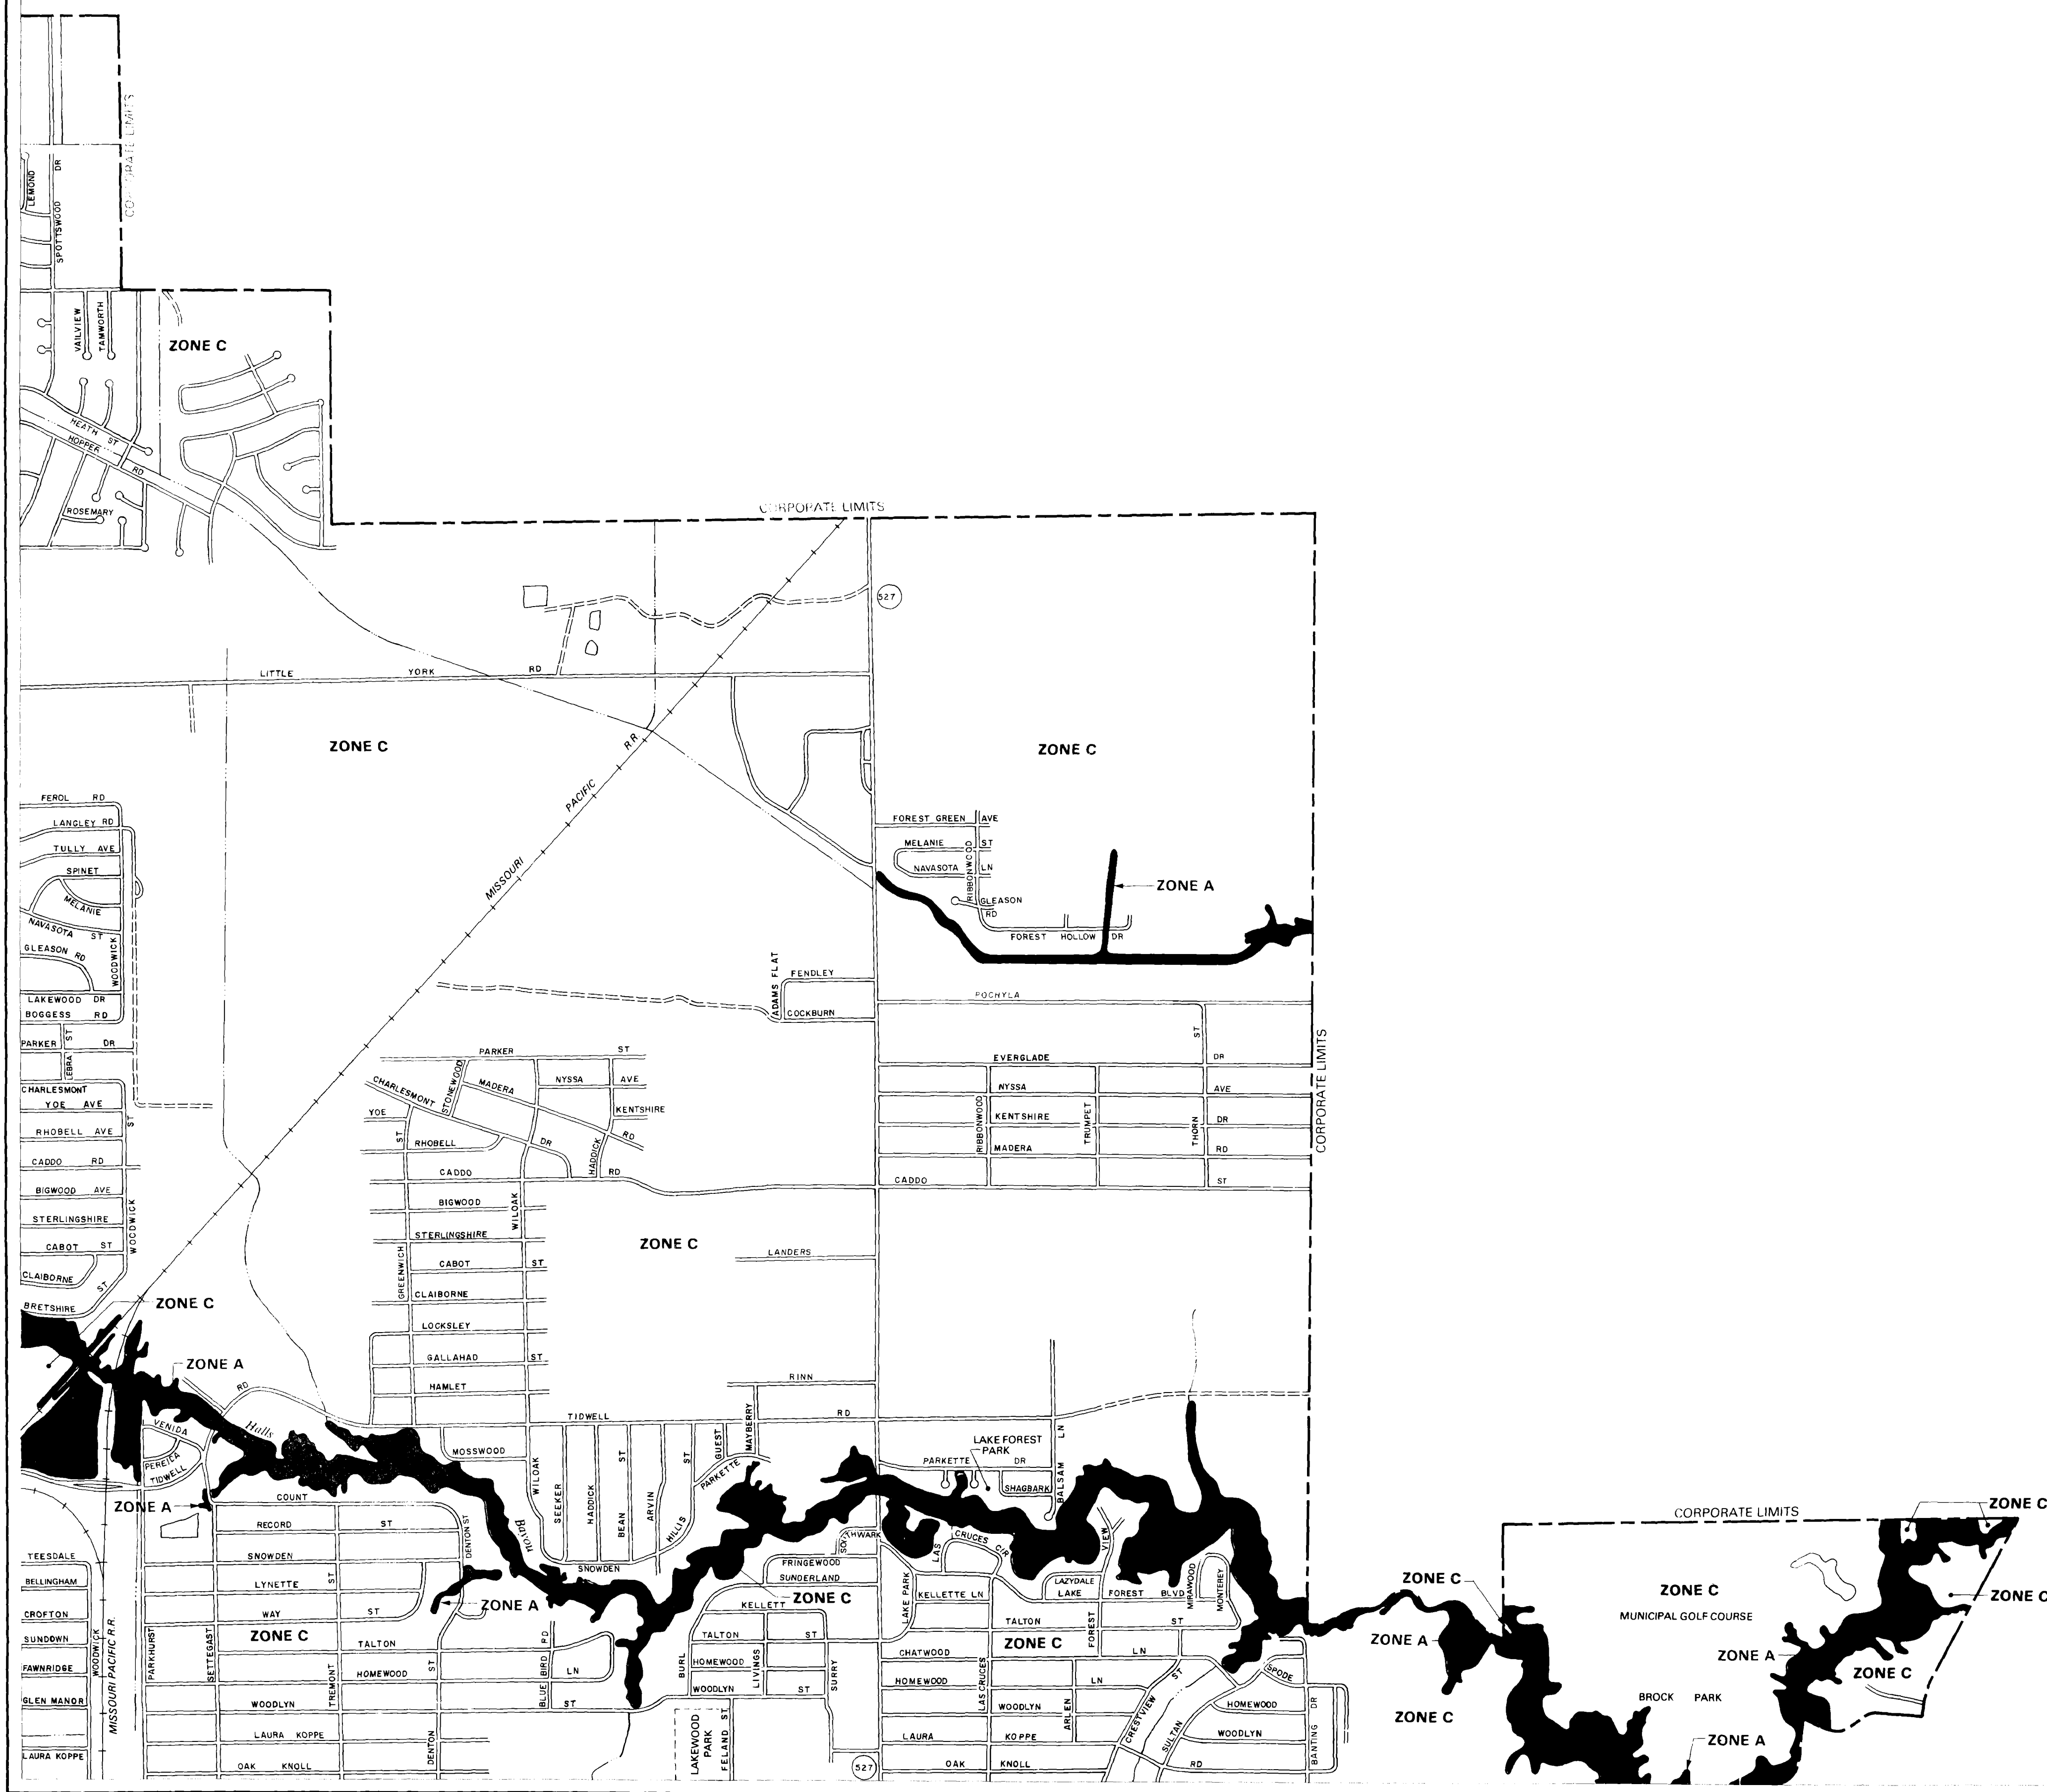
CORPORATE LIMITS
LEMOND
DR
SPOTTSWOOD
VAILVIEW
TAMWORTH
ZONE C
HEATH ST
HOPPER RD
ROSEMARY
CORPORATE LIMITS
527
LITTLE YORK RD
ZONE C
ZONE C
MISSOURI PACIFIC R.R.
FEROL RD
LANGLEY RD
TULLY AVE
SPINET
MELANIE
NAVASOTA ST
GLEASON RD
WOODWICK
LAKEWOOD DR
BOGGESS RD
PARKER ST DR
LEBRA
CHARLESMONT
YOE AVE
RHOBELL AVE
ST
CADDO RD
BIGWOOD AVE
STERLINGSHIRE
CABOT ST
WOODWICK
CLAIBORNE ST
BRETSHIRE
ZONE C
ZONE A
FOREST GREEN AVE
MELANIE ST
NAVASOTA LN
RIBBONWOOD
GLEASON RD
FOREST HOLLOW DR
ZONE A
ADAMS FLAT
FENDLEY
COCKBURN
POCHYLA
PARKER ST
STONEWOOD
MADERA
NYSSA AVE
CHARLESMONT
KENTSHIRE
YOE
RD
ST
RHOBELL
DR
HADDICK
CADDO RD
EVERGLADE DR
ST
NYSSA AVE
RIBBONWOOD
KENTSHIRE
TRUMPET
THORN
DR
MADERA RD
CADDO ST
CORPORATE LIMITS
BIGWOOD
WILOAK
STERLINGSHIRE
GREENWICH
CABOT ST
ZONE C
LANDERS
CLAIBORNE
LOCKSLEY
GALLAHAD ST
HAMLET
RINN
RD
TIDWELL RD
VENIDA
PEREIRA
TIDWELL
Halls Bayou
MOSSWOOD
WILOAK
SEEKER
HADDICK
ST
BEAN
ARVIN
HILLIS
ST
GUEST
MAYBERRY
PARKETTE
LAKE FOREST PARK
PARKETTE DR
SHAGBARK
BALSAM LN
ZONE A
COUNT
RECORD ST
DENTON ST
SNOWDEN
LYNETTE ST
WAY ST
ZONE A
SNOWDEN
SOUTHWARK
FRINGEWOOD
SUNDERLAND
ZONE C
KELLETT
LAS CRUCES CIR
VIEW
LAKE PARK
KELLETTE LN
LAZYDALE LAKE FOREST BLVD
MIRAWOOD
MONTEREY
TALTON ST
FOREST
CORPORATE LIMITS
ZONE C
ZONE C
ZONE C
MUNICIPAL GOLF COURSE
ZONE C
TEESDALE
BELLINGHAM
CROFTON
SUNDOWN
FAWNRIDGE
GLEN MANOR
LAURA KOPPE
WOODWICK
MISSOURI PACIFIC R.R.
PARKHURST
SETTEGAST
ZONE C
TALTON
TREMONT
HOMEWOOD ST
WOODLYN
LAURA KOPPE
OAK KNOLL
DENTON
RD
BLUE BIRD
LN
ST
TALTON ST
HOMEWOOD
BURL
LIVINGS
WOODLYN ST
SURRY
LAKEWOOD PARK
FELAND ST
527
CHATWOOD
ZONE C
LN
HOMEWOOD
LAS CRUCES
LN
WOODLYN
ARLEN
CRESTVIEW ST
SULTAN
SPODE
HOMEWOOD
WOODLYN
BANTING DR
LAURA KOPPE
OAK KNOLL RD
ZONE A
ZONE C
ZONE A
BROCK PARK
ZONE C
ZONE A